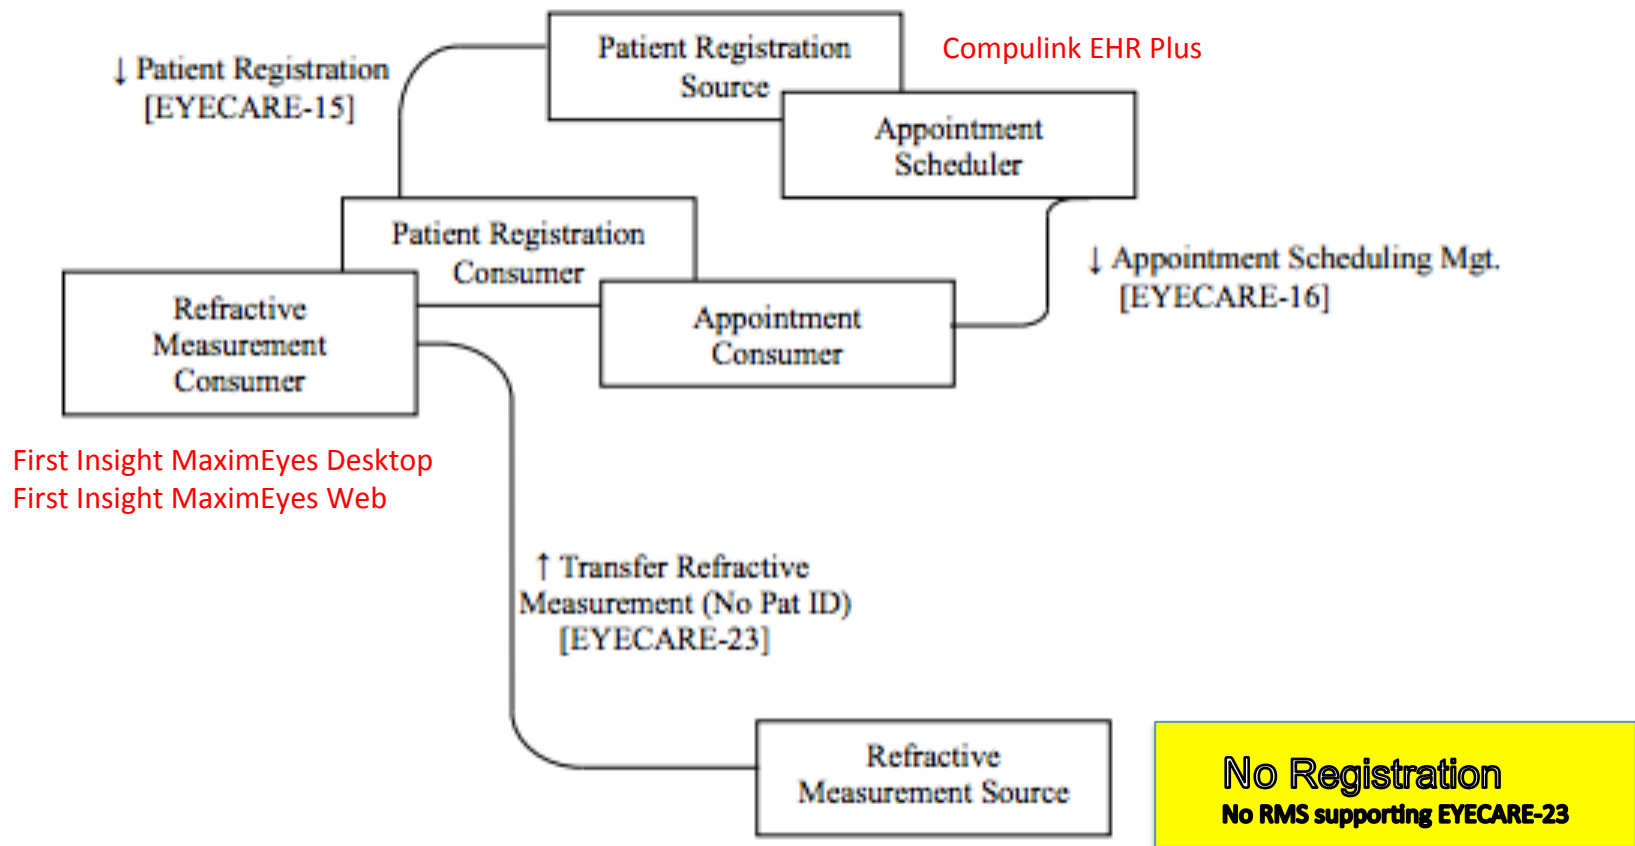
↓ Patient Registration [EYECARE-15]

Patient Registration Source

Compulink EHR Plus

Appointment Scheduler

Patient Registration Consumer

↓ Appointment Scheduling Mgt. [EYECARE-16]

Refractive Measurement Consumer

Appointment Consumer

First Insight MaximEyes Desktop
First Insight MaximEyes Web

↑ Transfer Refractive Measurement (No Pat ID) [EYECARE-23]

Refractive Measurement Source

No Registration
No RMS supporting EYECARE-23